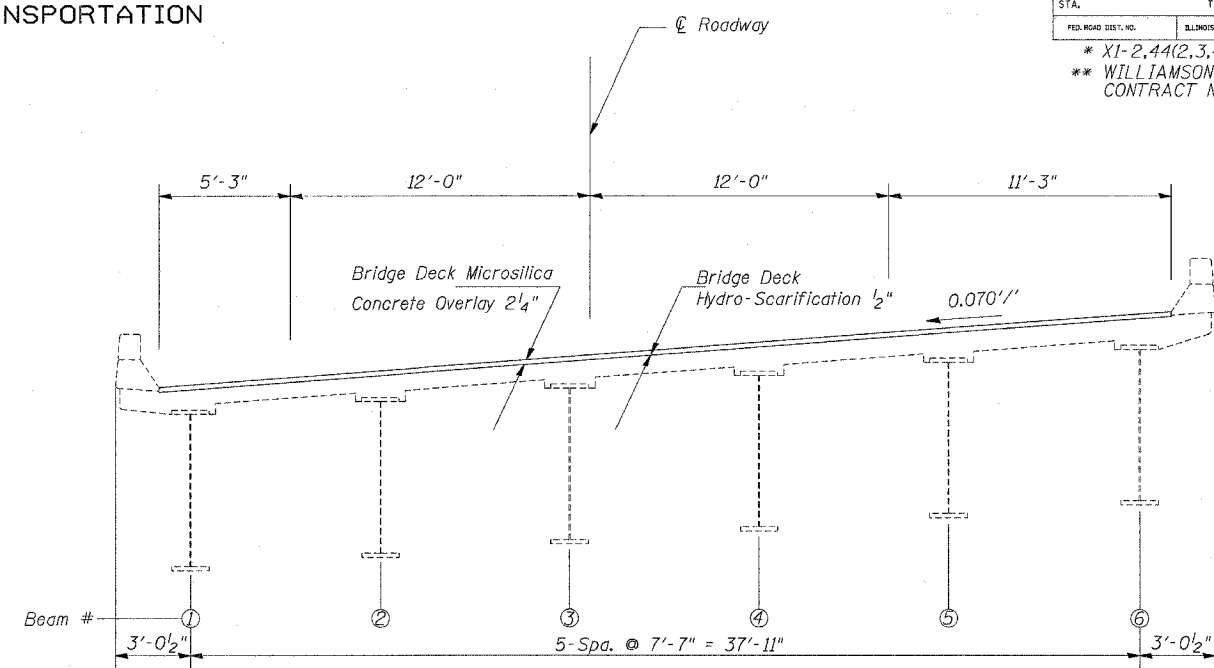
NSPORTATION

STA.

FED. ROAD DIST. NO.

ILLINOIS

* X1-2,44(2,3,

** WILLIAMSON

CONTRACT N

℄ Roadway

5'-3"

12'-0"

12'-0"

11'-3"

Bridge Deck Microsilica Concrete Overlay $2\frac{1}{4}$"

Bridge Deck Hydro-Scarification $\frac{1}{2}$"

0.070'/'

Beam #

1

2

3

4

5

6

3'-0$\frac{1}{2}$"

5-Spa. @ 7'-7" = 37'-11"

3'-0$\frac{1}{2}$"